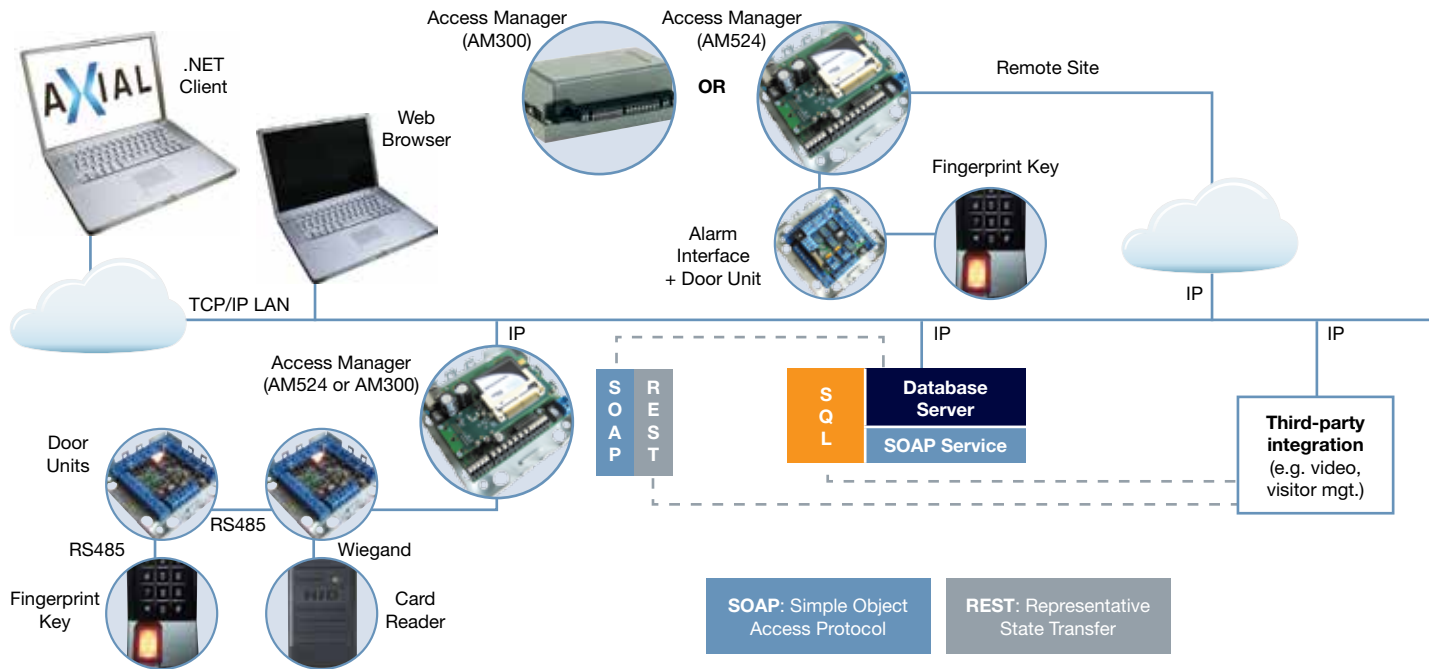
AXIAL

.NET Client

Web Browser

Access Manager (AM300)

OR

Access Manager (AM524)

Remote Site

Fingerprint Key

Alarm Interface + Door Unit

TCP/IP LAN

IP

IP

IP

IP

Access Manager (AM524 or AM300)

S O A P

R E S T

S Q L

Database Server

SOAP Service

Third-party integration (e.g. video, visitor mgt.)

Door Units

RS485

RS485

Wiegand

Fingerprint Key

HID

Card Reader

SOAP: Simple Object Access Protocol

REST: Representative State Transfer